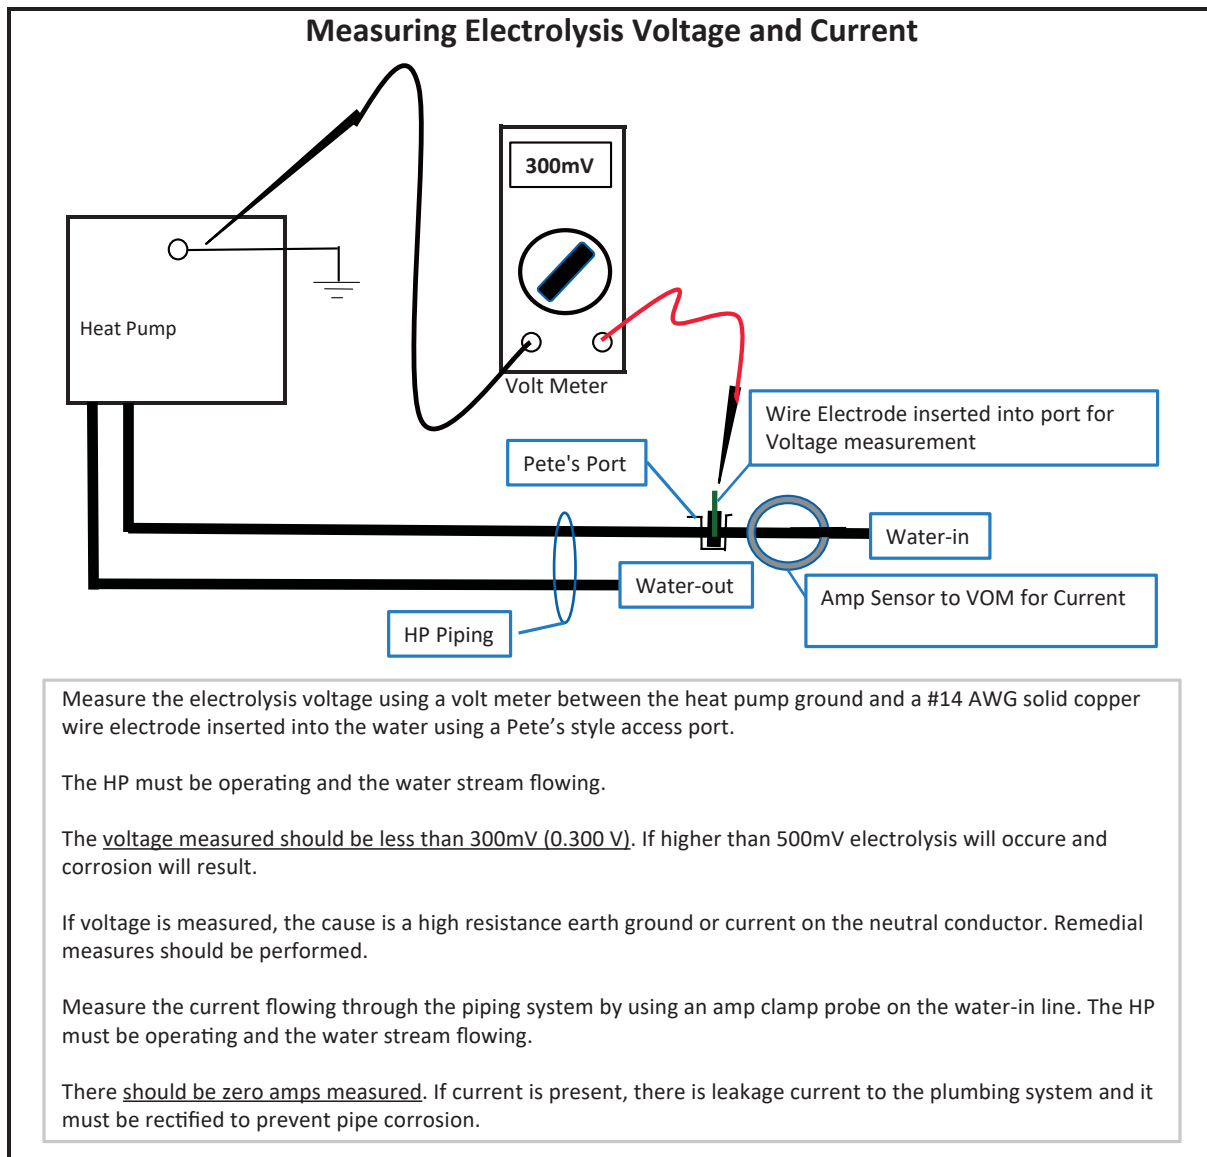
Measuring Electrolysis Voltage and Current

300mV

Heat Pump

Volt Meter

Wire Electrode inserted into port for Voltage measurement

Pete's Port

Water-in

Water-out

Amp Sensor to VOM for Current

HP Piping

Measure the electrolysis voltage using a volt meter between the heat pump ground and a #14 AWG solid copper wire electrode inserted into the water using a Pete’s style access port.

The HP must be operating and the water stream flowing.

The voltage measured should be less than 300mV (0.300 V). If higher than 500mV electrolysis will occure and corrosion will result.

If voltage is measured, the cause is a high resistance earth ground or current on the neutral conductor. Remedial measures should be performed.

Measure the current flowing through the piping system by using an amp clamp probe on the water-in line. The HP must be operating and the water stream flowing.

There should be zero amps measured. If current is present, there is leakage current to the plumbing system and it must be rectified to prevent pipe corrosion.